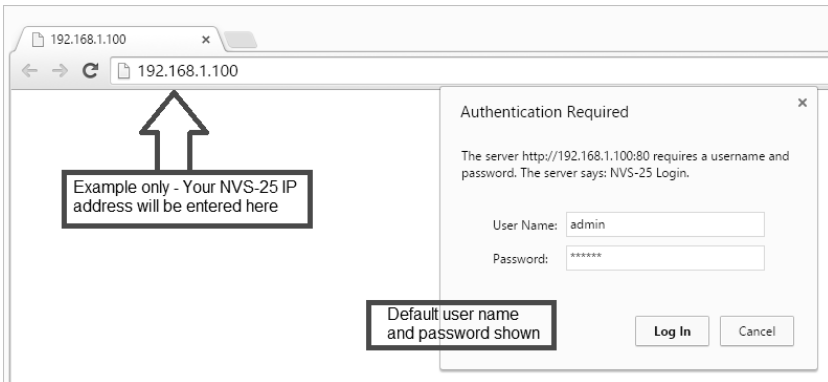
192.168.1.100 ×

192.168.1.100

Example only - Your NVS-25 IP address will be entered here

Authentication Required ×

The server http://192.168.1.100:80 requires a username and password. The server says: NVS-25 Login.

User Name: admin

Password: ******

Default user name and password shown

Log In

Cancel